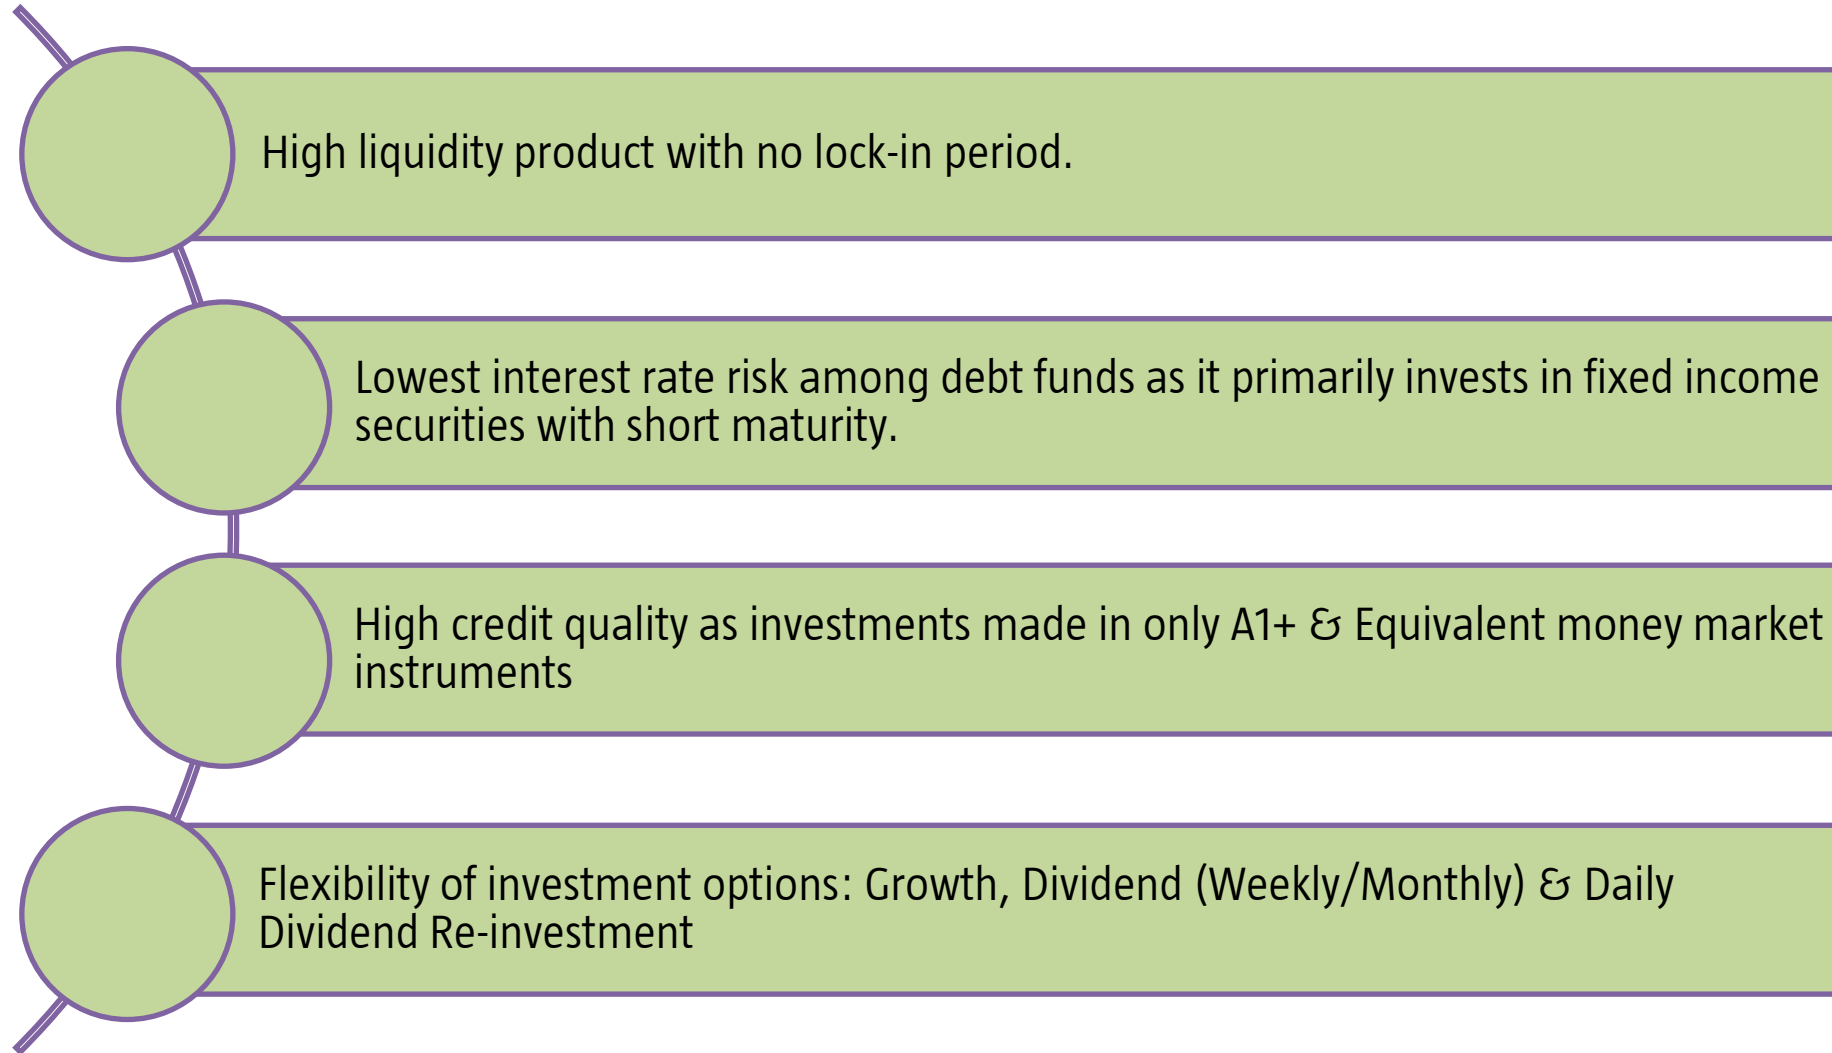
High liquidity product with no lock-in period.

Lowest interest rate risk among debt funds as it primarily invests in fixed income securities with short maturity.

High credit quality as investments made in only A1+ & Equivalent money market instruments

Flexibility of investment options: Growth, Dividend (Weekly/Monthly) & Daily Dividend Re-investment